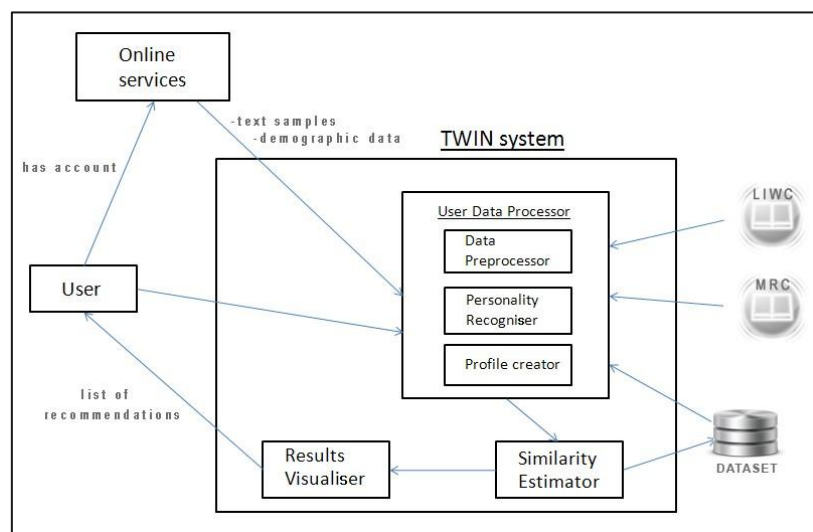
Online services

has account

-text samples
-demographic data

TWIN system

User Data Processor

Data Preprocessor

Personality Recogniser

Profile creator

LIWC

MRC

User

list of recommendations

Results Visualiser

Similarity Estimator

DATASET